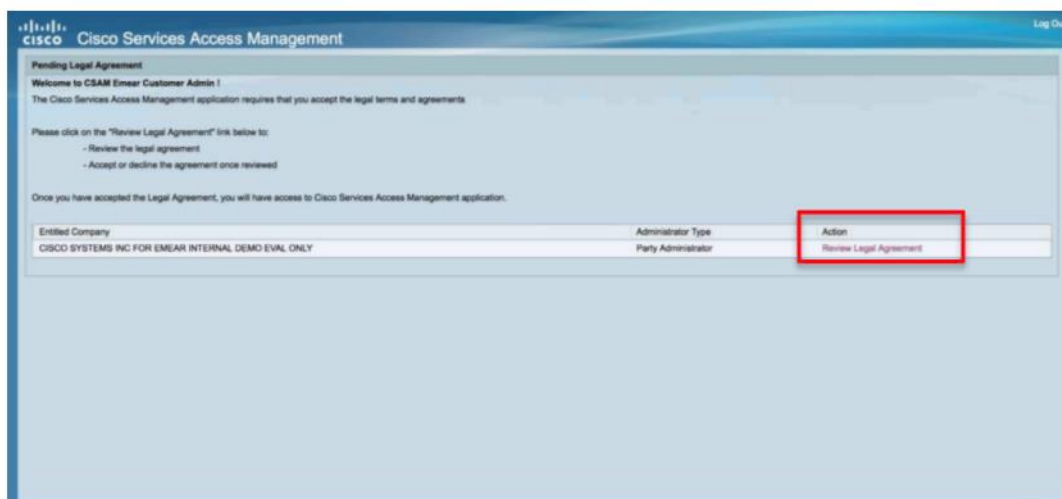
cisco Cisco Services Access Management

Log Ou

Pending Legal Agreement

Welcome to CSAM Emear Customer Admin !

The Cisco Services Access Management application requires that you accept the legal terms and agreements

Please click on the "Review Legal Agreement" link below to:

- Review the legal agreement

- Accept or decline the agreement once reviewed

Once you have accepted the Legal Agreement, you will have access to Cisco Services Access Management application.

| Entitled Company | Administrator Type | Action |
|---|---|---|
| CISCO SYSTEMS INC FOR EMEAR INTERNAL DEMO EVAL ONLY | Party Administrator | Review Legal Agreement |